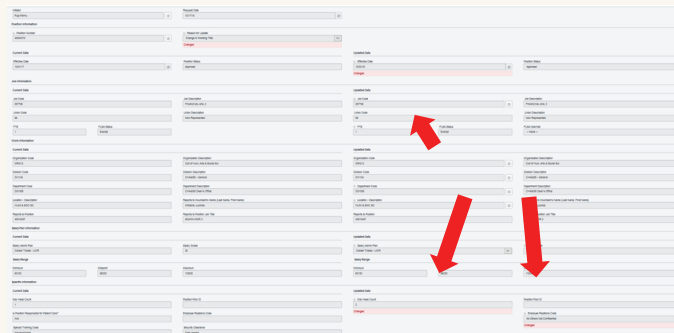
Position Information

Current Data

Updated Data

Job Information

Current Data

Updated Data

Current Data

Updated Data

Current Data

Updated Data

Salary Range

Salary Range

Current Data

Updated Data

Changes

Changes

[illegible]